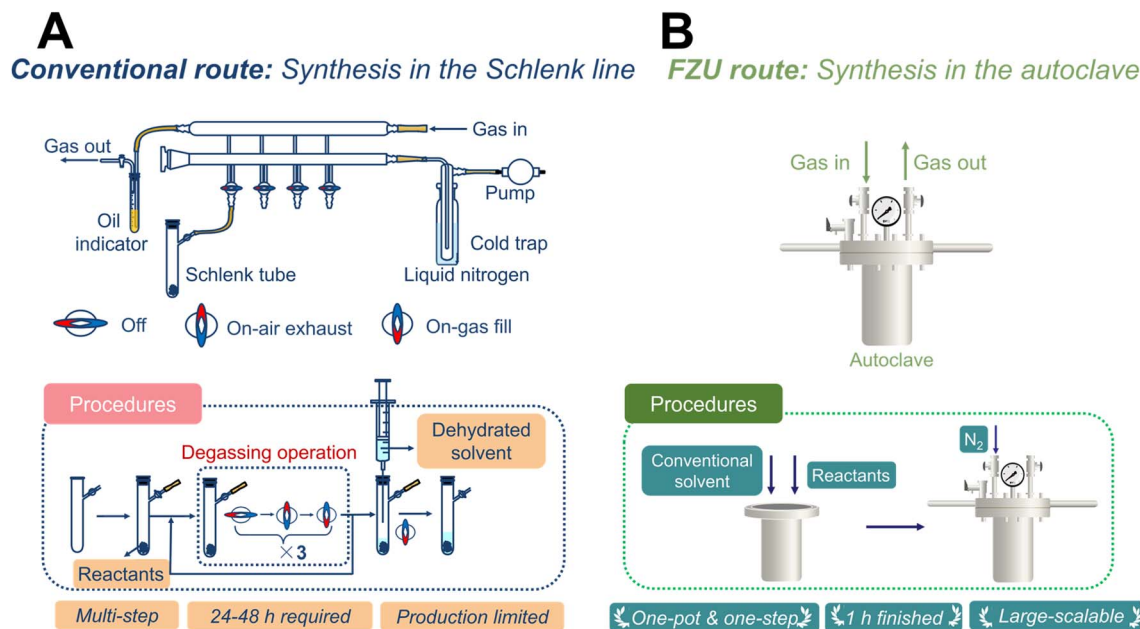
A
Conventional route: Synthesis in the Schlenk line

Gas out
Gas in
Pump
Oil indicator
Schlenk tube
Cold trap
Liquid nitrogen
Off
On-air exhaust
On-gas fill

Procedures
Degassing operation
Dehydrated solvent
$\times 3$
Reactants

Multi-step
24-48 h required
Production limited

B
FZU route: Synthesis in the autoclave

Gas in
Gas out
Autoclave

Procedures
Conventional solvent
Reactants
$N_2$

One-pot & one-step
1 h finished
Large-scalable